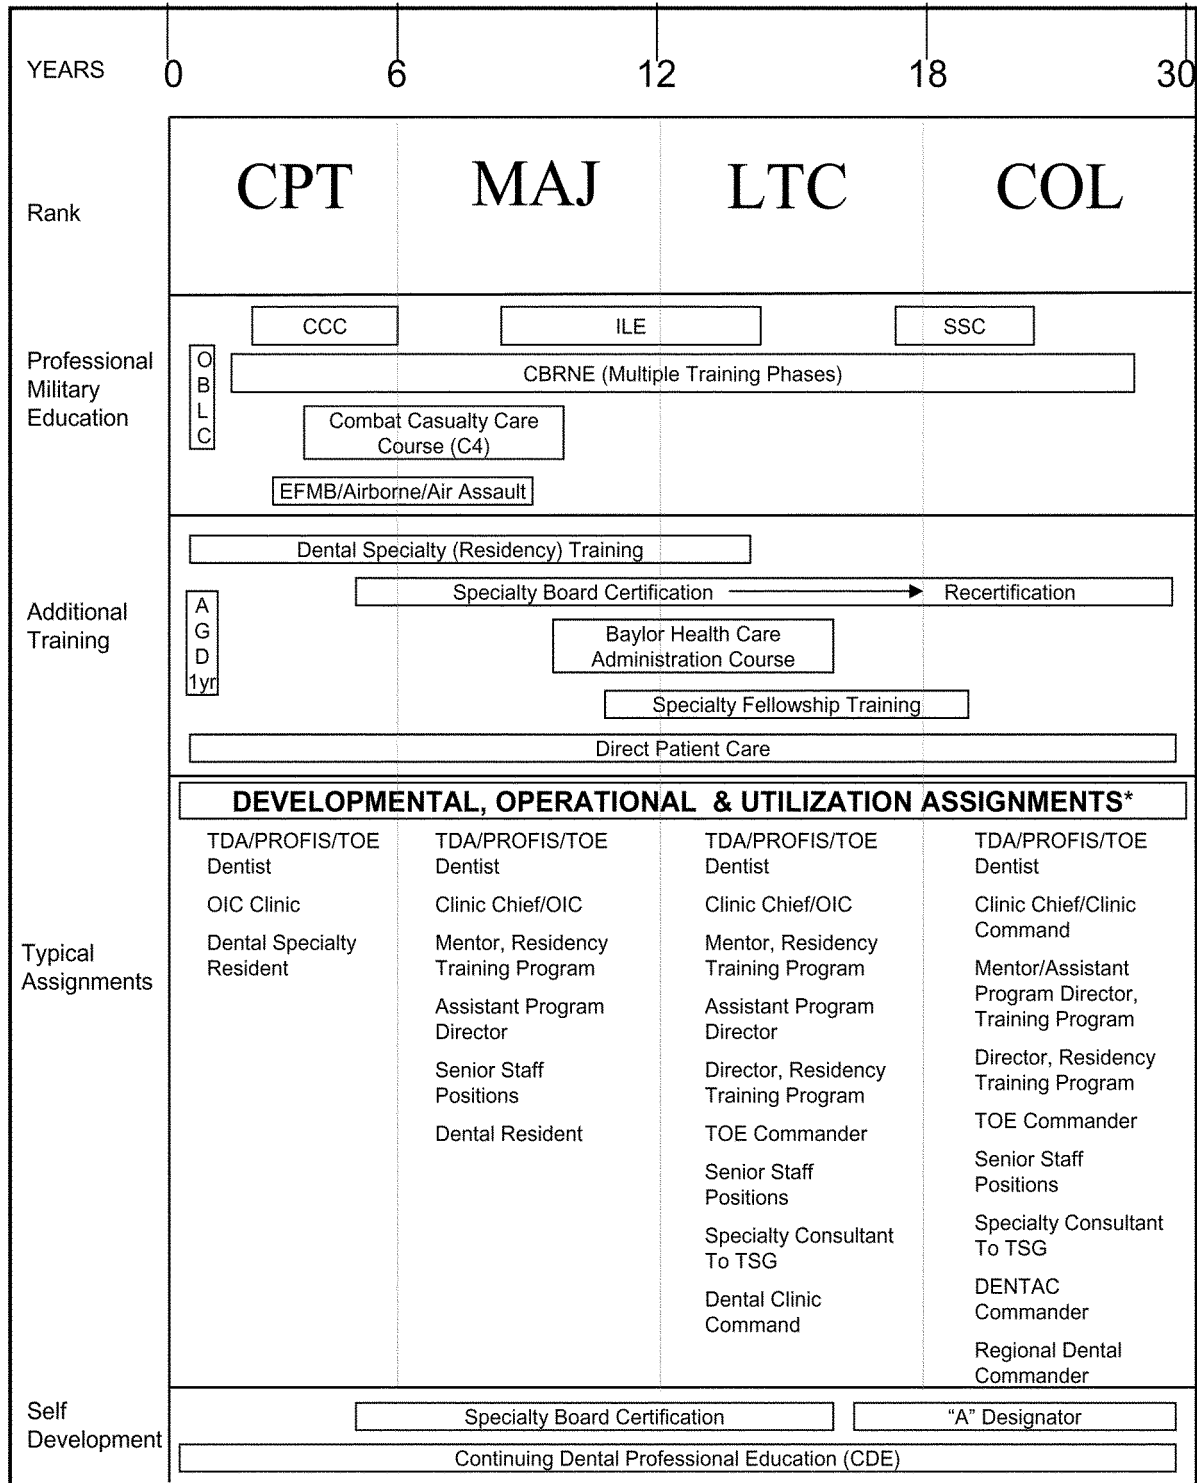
YEARS 0 6 12 18 30

Rank

CPT MAJ LTC COL

Professional Military Education

CCC ILE SSC

OBLC

CBRNE (Multiple Training Phases)

Combat Casualty Care Course (C4)

EFMB/Airborne/Air Assault

Additional Training

Dental Specialty (Residency) Training

AGD 1yr

Specialty Board Certification → Recertification

Baylor Health Care Administration Course

Specialty Fellowship Training

Direct Patient Care

DEVELOPMENTAL, OPERATIONAL & UTILIZATION ASSIGNMENTS*

Typical Assignments

TDA/PROFIS/TOE Dentist

OIC Clinic

Dental Specialty Resident

TDA/PROFIS/TOE Dentist

Clinic Chief/OIC

Mentor, Residency Training Program

Assistant Program Director

Senior Staff Positions

Dental Resident

TDA/PROFIS/TOE Dentist

Clinic Chief/OIC

Mentor, Residency Training Program

Assistant Program Director

Director, Residency Training Program

TOE Commander

Senior Staff Positions

Specialty Consultant To TSG

Dental Clinic Command

TDA/PROFIS/TOE Dentist

Clinic Chief/Clinic Command

Mentor/Assistant Program Director, Training Program

Director, Residency Training Program

TOE Commander

Senior Staff Positions

Specialty Consultant To TSG

DENTAC Commander

Regional Dental Commander

Self Development

Specialty Board Certification

"A" Designator

Continuing Dental Professional Education (CDE)